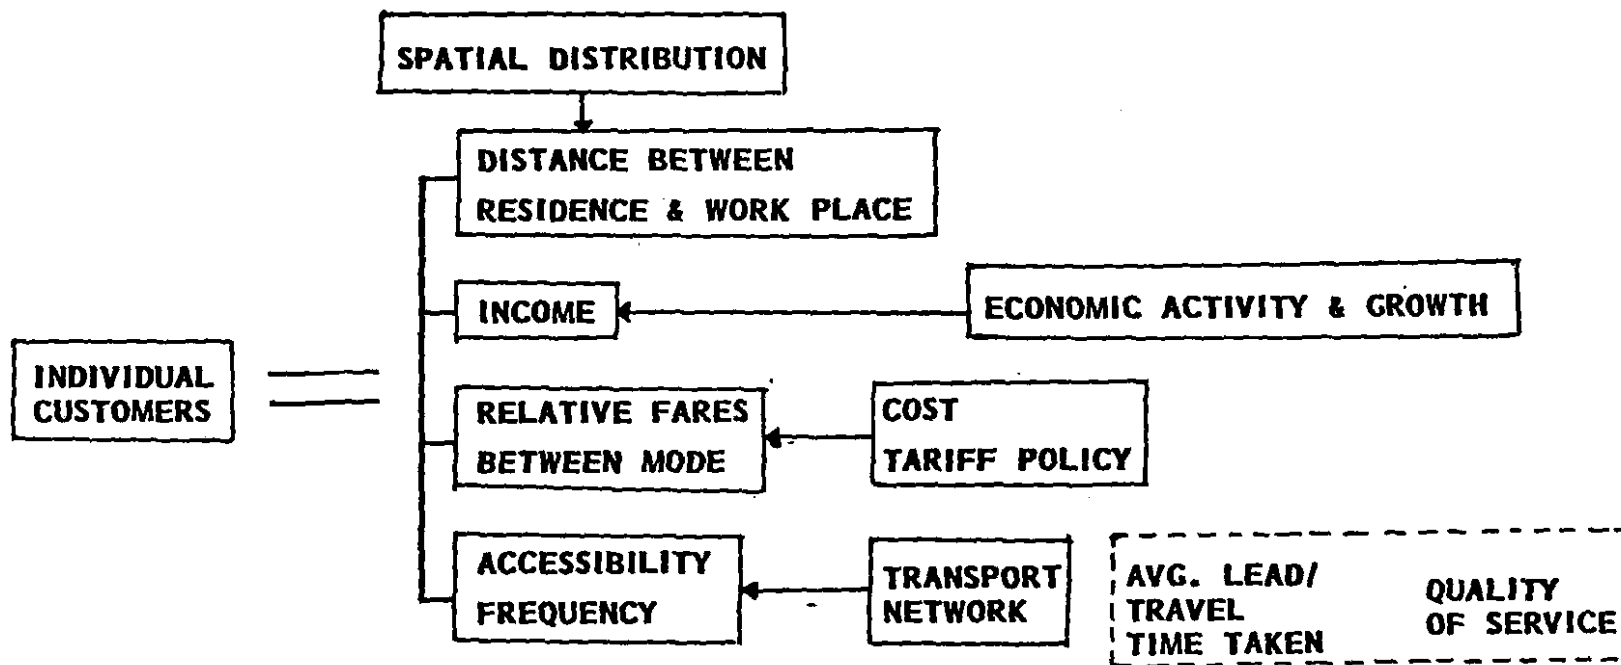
SPATIAL DISTRIBUTION

DISTANCE BETWEEN RESIDENCE & WORK PLACE

INCOME

ECONOMIC ACTIVITY & GROWTH

INDIVIDUAL CUSTOMERS

RELATIVE FARES BETWEEN MODE

COST TARIFF POLICY

ACCESSIBILITY FREQUENCY

TRANSPORT NETWORK

AVG. LEAD/ TRAVEL TIME TAKEN

QUALITY OF SERVICE